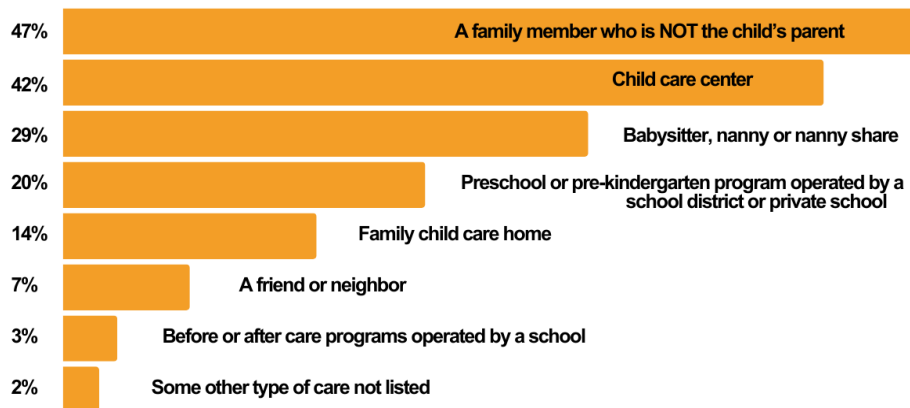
47% A family member who is NOT the child's parent
42% Child care center
29% Babysitter, nanny or nanny share
20% Preschool or pre-kindergarten program operated by a school district or private school
14% Family child care home
7% A friend or neighbor
3% Before or after care programs operated by a school
2% Some other type of care not listed